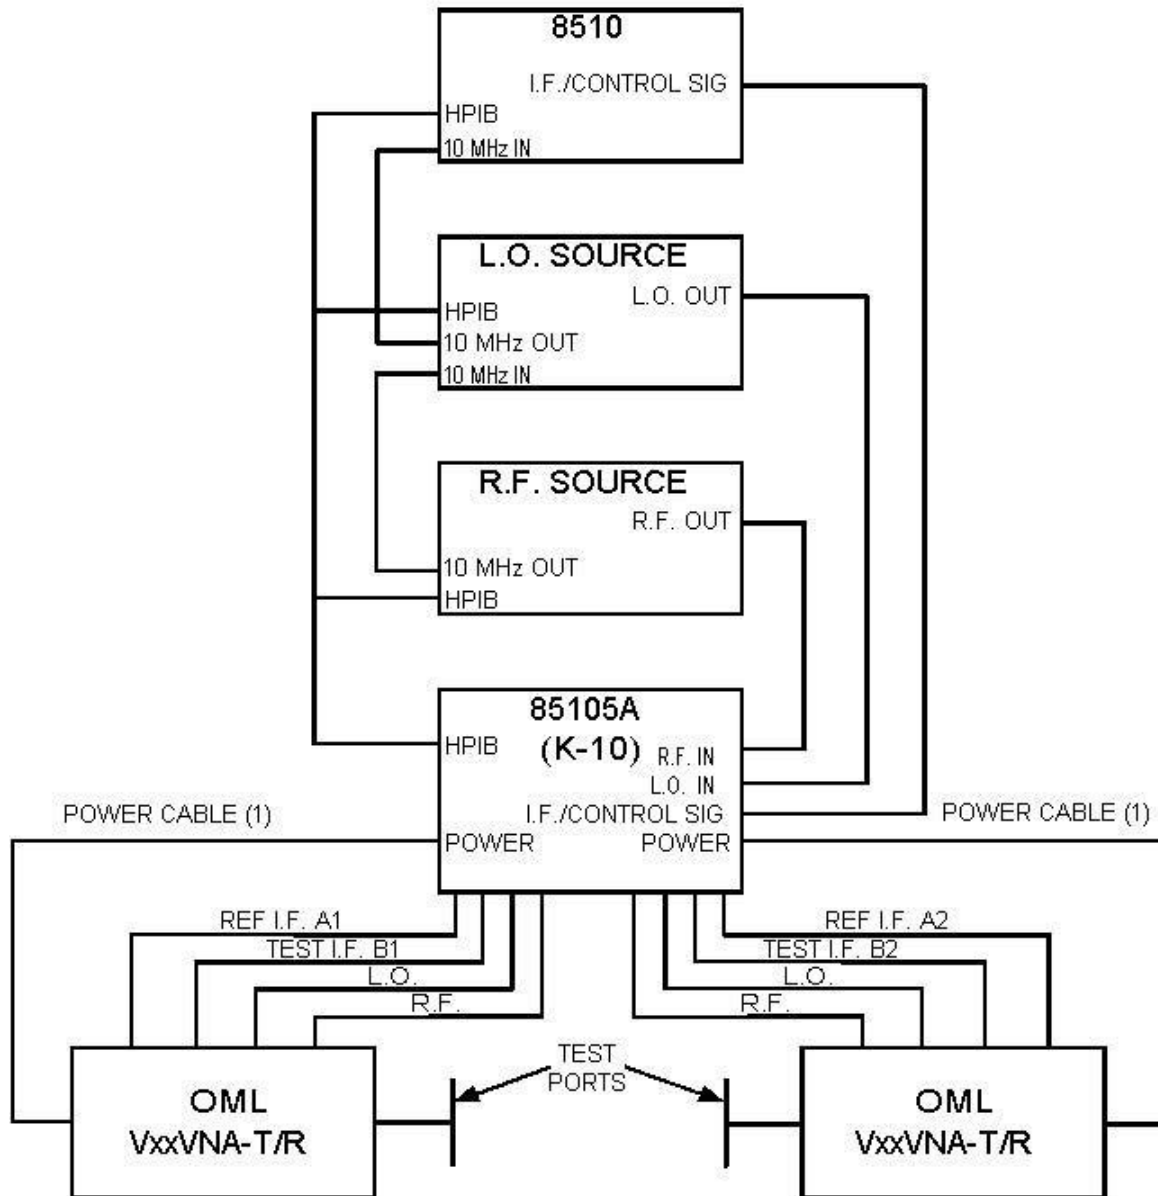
8510
I.F./CONTROL SIG
HPIB
10 MHz IN

L.O. SOURCE
L.O. OUT
HPIB
10 MHz OUT
10 MHz IN

R.F. SOURCE
R.F. OUT
10 MHz OUT
HPIB

85105A
(K-10)
HPIB
R.F. IN
L.O. IN
I.F./CONTROL SIG
POWER CABLE (1)
POWER
POWER
POWER CABLE (1)

REF I.F. A1
TEST I.F. B1
L.O.
R.F.

REF I.F. A2
TEST I.F. B2
L.O.
R.F.

TEST PORTS

OML
VxxVNA-T/R

OML
VxxVNA-T/R